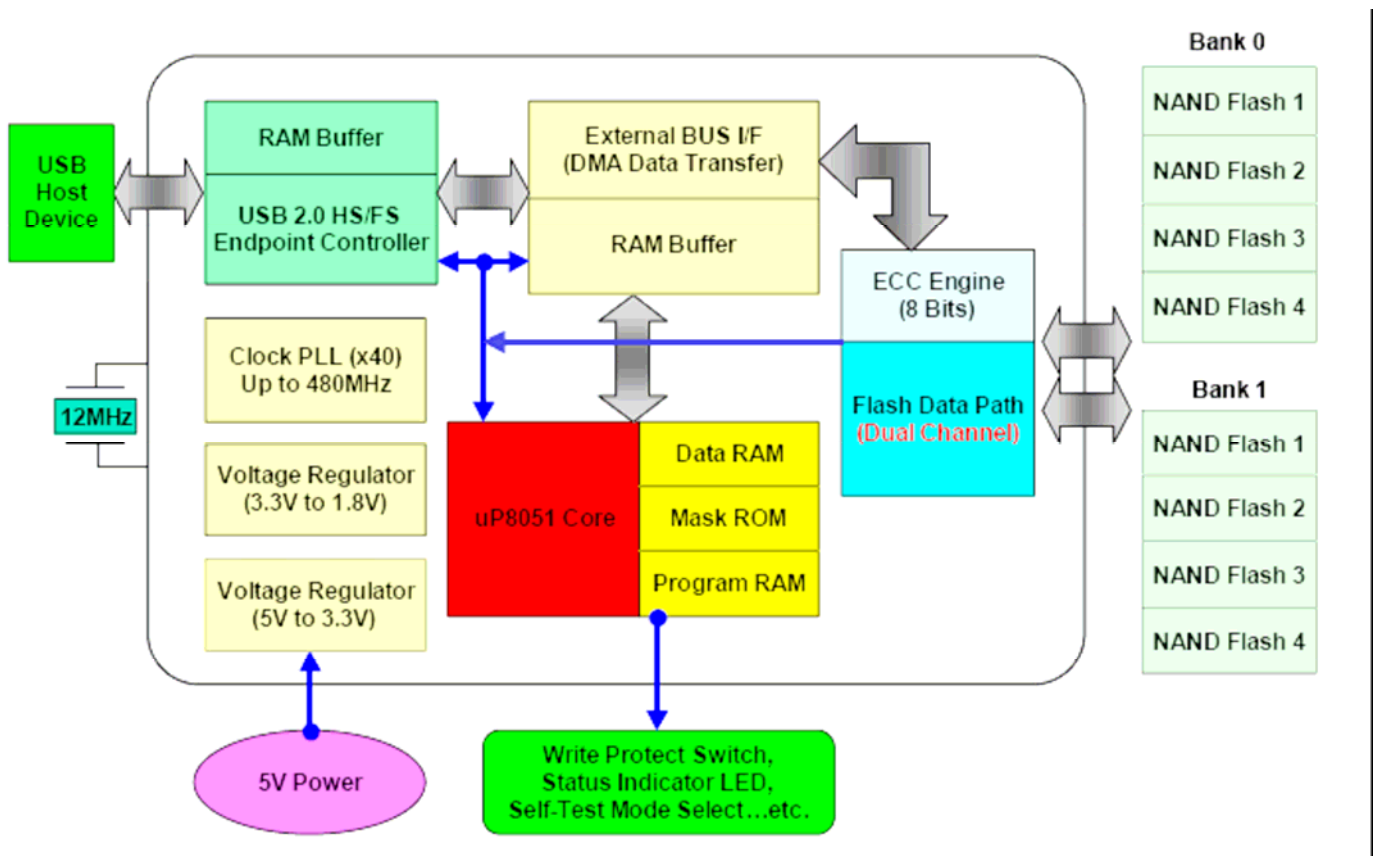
USB Host Device

RAM Buffer

USB 2.0 HS/FS Endpoint Controller

External BUS I/F (DMA Data Transfer)

RAM Buffer

ECC Engine (8 Bits)

Flash Data Path (Dual Channel)

Clock PLL (x40) Up to 480MHz

12MHz

Voltage Regulator (3.3V to 1.8V)

Voltage Regulator (5V to 3.3V)

uP8051 Core

Data RAM

Mask ROM

Program RAM

5V Power

Write Protect Switch, Status Indicator LED, Self-Test Mode Select…etc.

Bank 0

NAND Flash 1

NAND Flash 2

NAND Flash 3

NAND Flash 4

Bank 1

NAND Flash 1

NAND Flash 2

NAND Flash 3

NAND Flash 4